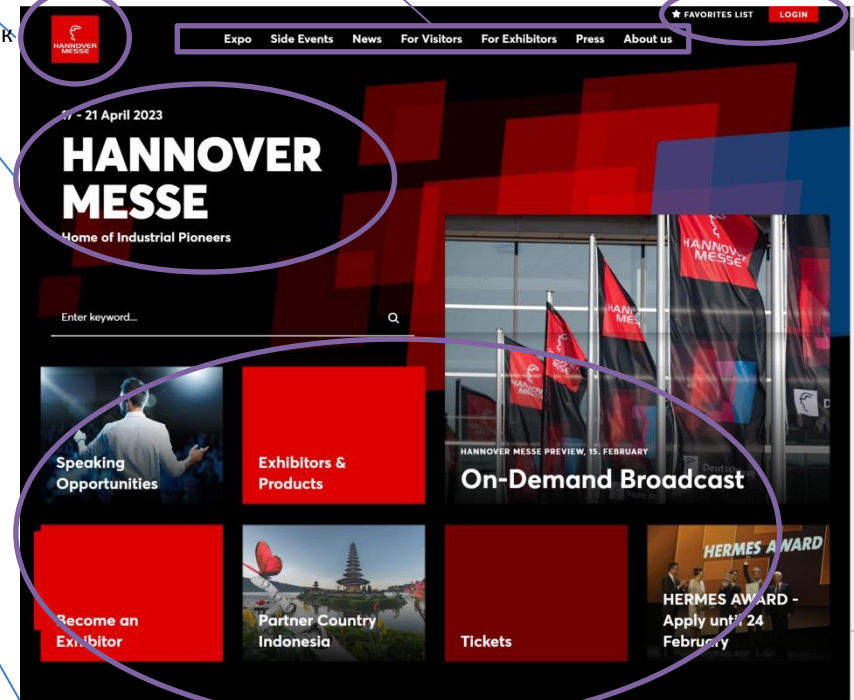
к

HANNOVER MESSE

Expo Side Events News For Visitors For Exhibitors Press About us

FAVORITES LIST LOGIN

1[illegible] - 21 April 2023

HANNOVER MESSE

Home of Industrial Pioneers

Enter keyword...

HANNOVER MESSE

Speaking Opportunities

Exhibitors & Products

HANNOVER MESSE PREVIEW, 15. FEBRUARY

On-Demand Broadcast

Become an Exhibitor

Partner Country Indonesia

Tickets

HERMES AWARD

HERMES AWARD - Apply until 24 February